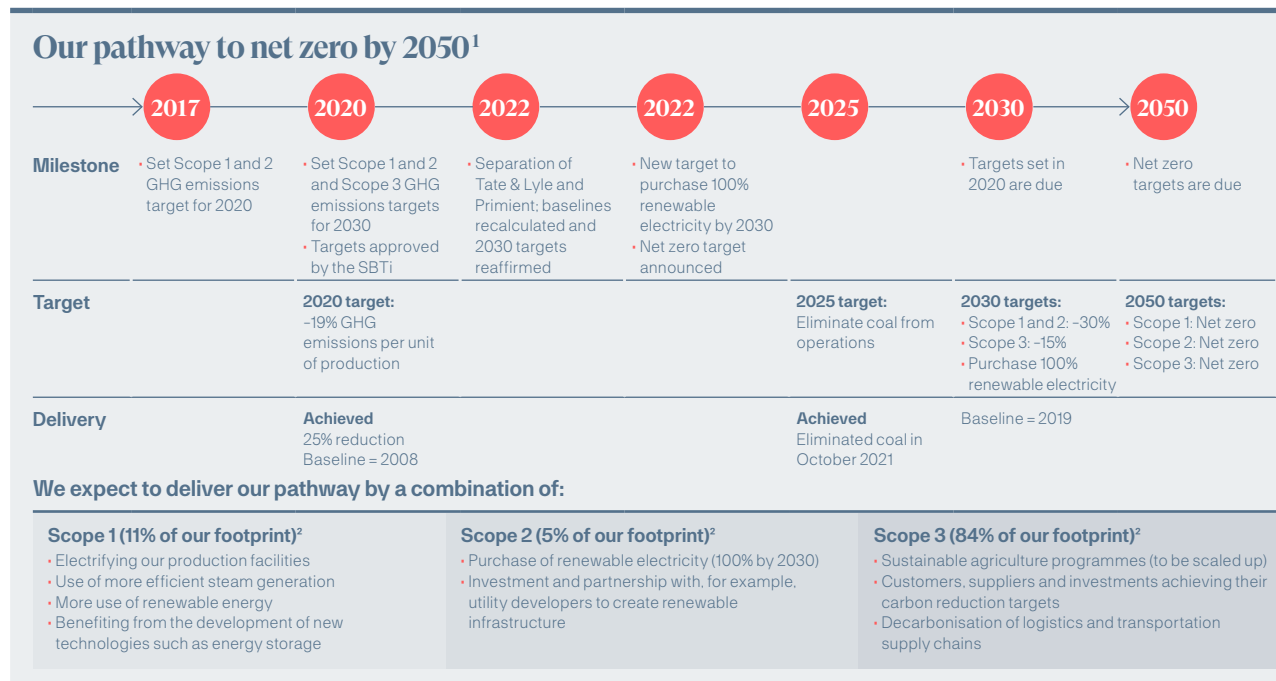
Our pathway to net zero by 2050$^1$

2017 2020 2022 2022 2025 2030 2050

| | 2017 | 2020 | 2022 | 2022 | 2025 | 2030 | 2050 |
|---|---|---|---|---|---|---|---|
| Milestone | • Set Scope 1 and 2 GHG emissions target for 2020 | • Set Scope 1 and 2 and Scope 3 GHG emissions targets for 2030 • Targets approved by the SBTi | • Separation of Tate & Lyle and Primient; baselines recalculated and 2030 targets reaffirmed | • New target to purchase 100% renewable electricity by 2030 • Net zero target announced | | • Targets set in 2020 are due | • Net zero targets are due |
| Target | | 2020 target: –19% GHG emissions per unit of production | | | 2025 target: Eliminate coal from operations | 2030 targets: • Scope 1 and 2: –30% • Scope 3: –15% • Purchase 100% renewable electricity | 2050 targets: • Scope 1: Net zero • Scope 2: Net zero • Scope 3: Net zero |
| Delivery | | Achieved 25% reduction Baseline = 2008 | | | Achieved Eliminated coal in October 2021 | Baseline = 2019 | |

We expect to deliver our pathway by a combination of:

Scope 1 (11% of our footprint)$^2$
• Electrifying our production facilities
• Use of more efficient steam generation
• More use of renewable energy
• Benefiting from the development of new technologies such as energy storage

Scope 2 (5% of our footprint)$^2$
• Purchase of renewable electricity (100% by 2030)
• Investment and partnership with, for example, utility developers to create renewable infrastructure

Scope 3 (84% of our footprint)$^2$
• Sustainable agriculture programmes (to be scaled up)
• Customers, suppliers and investments achieving their carbon reduction targets
• Decarbonisation of logistics and transportation supply chains